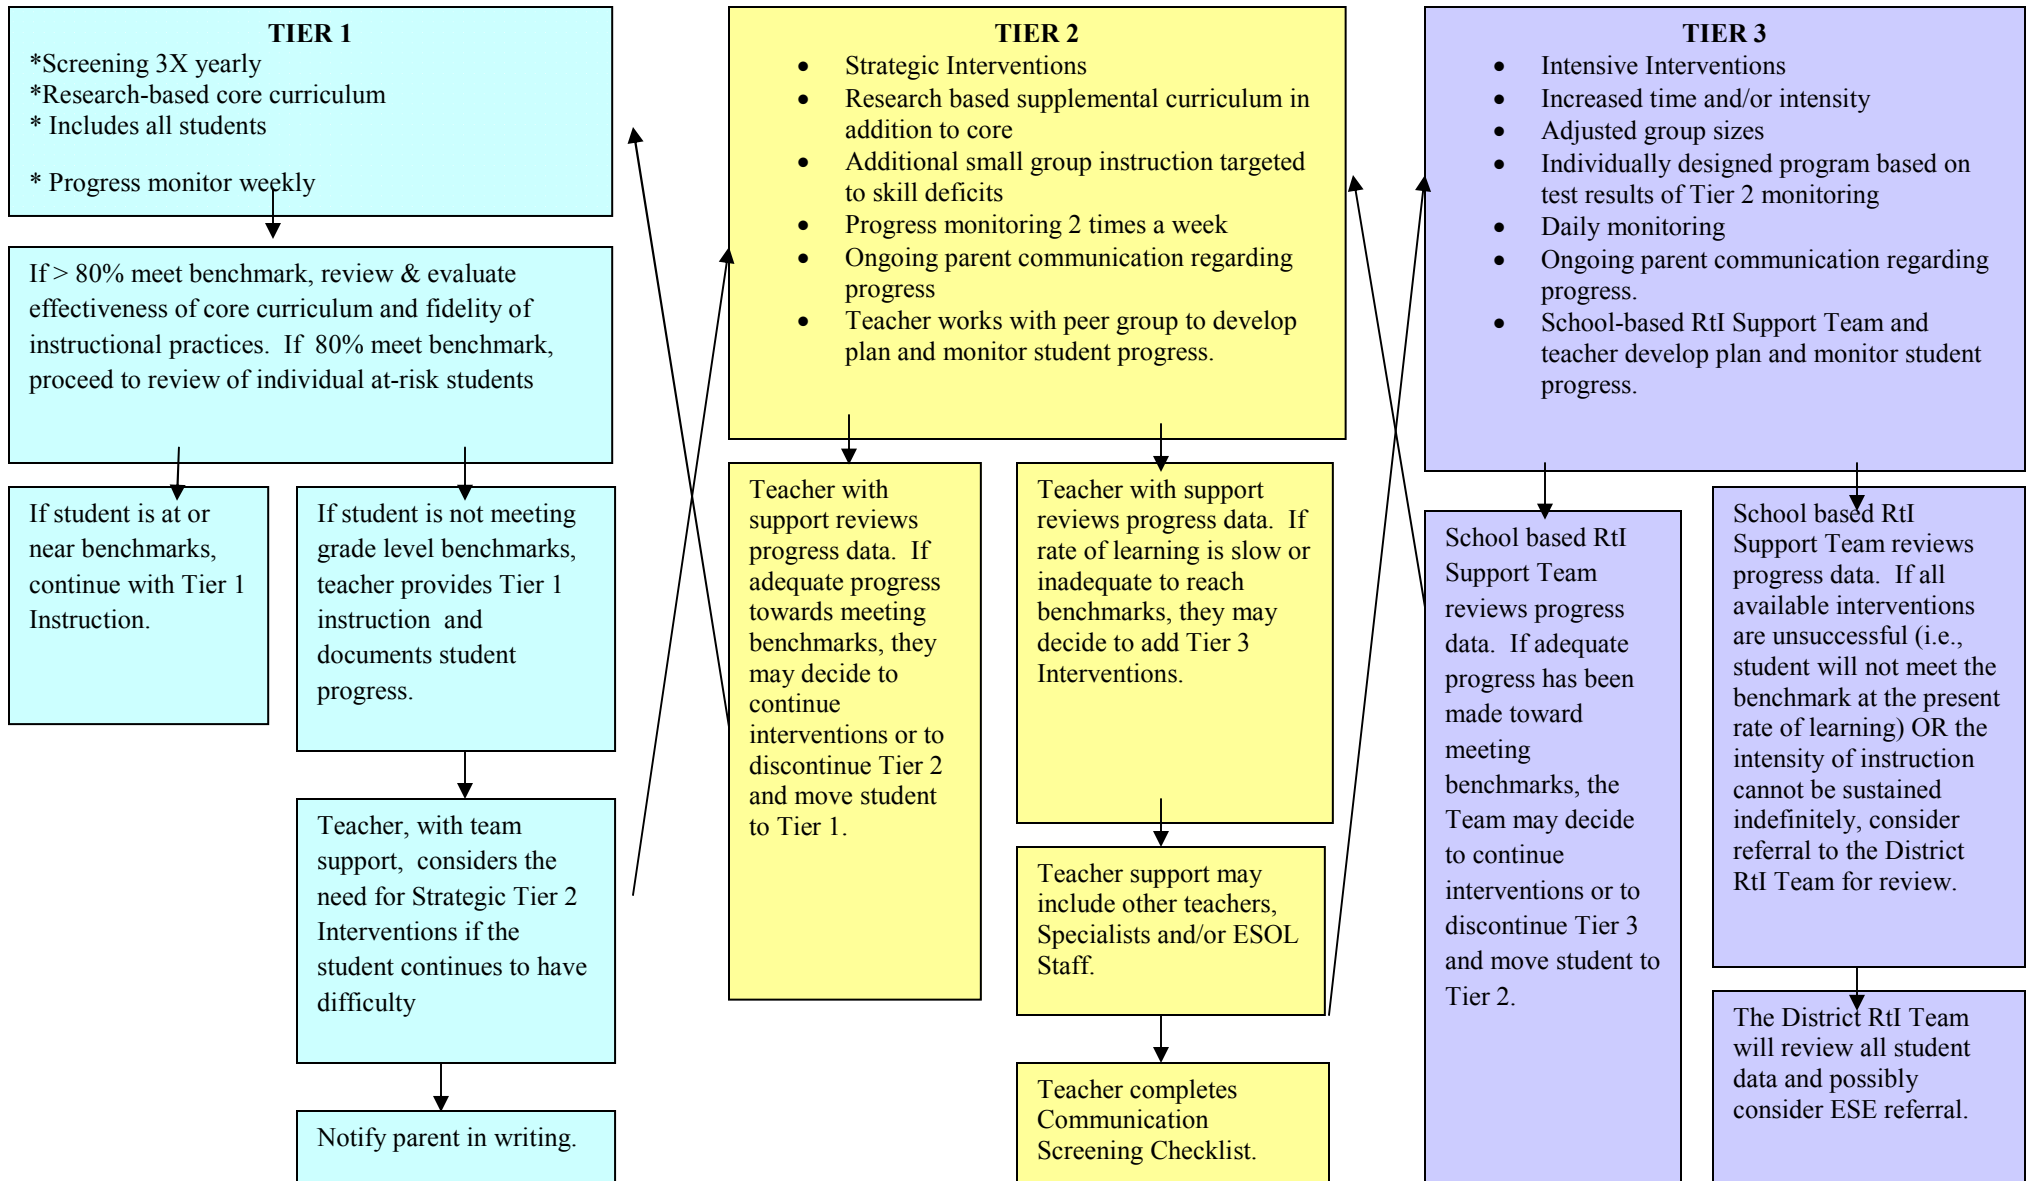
TIER 1
*Screening 3X yearly
*Research-based core curriculum
* Includes all students

* Progress monitor weekly

If > 80% meet benchmark, review & evaluate effectiveness of core curriculum and fidelity of instructional practices. If 80% meet benchmark, proceed to review of individual at-risk students

If student is at or near benchmarks, continue with Tier 1 Instruction.

If student is not meeting grade level benchmarks, teacher provides Tier 1 instruction and documents student progress.

Teacher, with team support, considers the need for Strategic Tier 2 Interventions if the student continues to have difficulty

Notify parent in writing.

TIER 2
- Strategic Interventions
- Research based supplemental curriculum in addition to core
- Additional small group instruction targeted to skill deficits
- Progress monitoring 2 times a week
- Ongoing parent communication regarding progress
- Teacher works with peer group to develop plan and monitor student progress.

Teacher with support reviews progress data. If adequate progress towards meeting benchmarks, they may decide to continue interventions or to discontinue Tier 2 and move student to Tier 1.

Teacher with support reviews progress data. If rate of learning is slow or inadequate to reach benchmarks, they may decide to add Tier 3 Interventions.

Teacher support may include other teachers, Specialists and/or ESOL Staff.

Teacher completes Communication Screening Checklist.

TIER 3
- Intensive Interventions
- Increased time and/or intensity
- Adjusted group sizes
- Individually designed program based on test results of Tier 2 monitoring
- Daily monitoring
- Ongoing parent communication regarding progress.
- School-based RtI Support Team and teacher develop plan and monitor student progress.

School based RtI Support Team reviews progress data. If adequate progress has been made toward meeting benchmarks, the Team may decide to continue interventions or to discontinue Tier 3 and move student to Tier 2.

School based RtI Support Team reviews progress data. If all available interventions are unsuccessful (i.e., student will not meet the benchmark at the present rate of learning) OR the intensity of instruction cannot be sustained indefinitely, consider referral to the District RtI Team for review.

The District RtI Team will review all student data and possibly consider ESE referral.